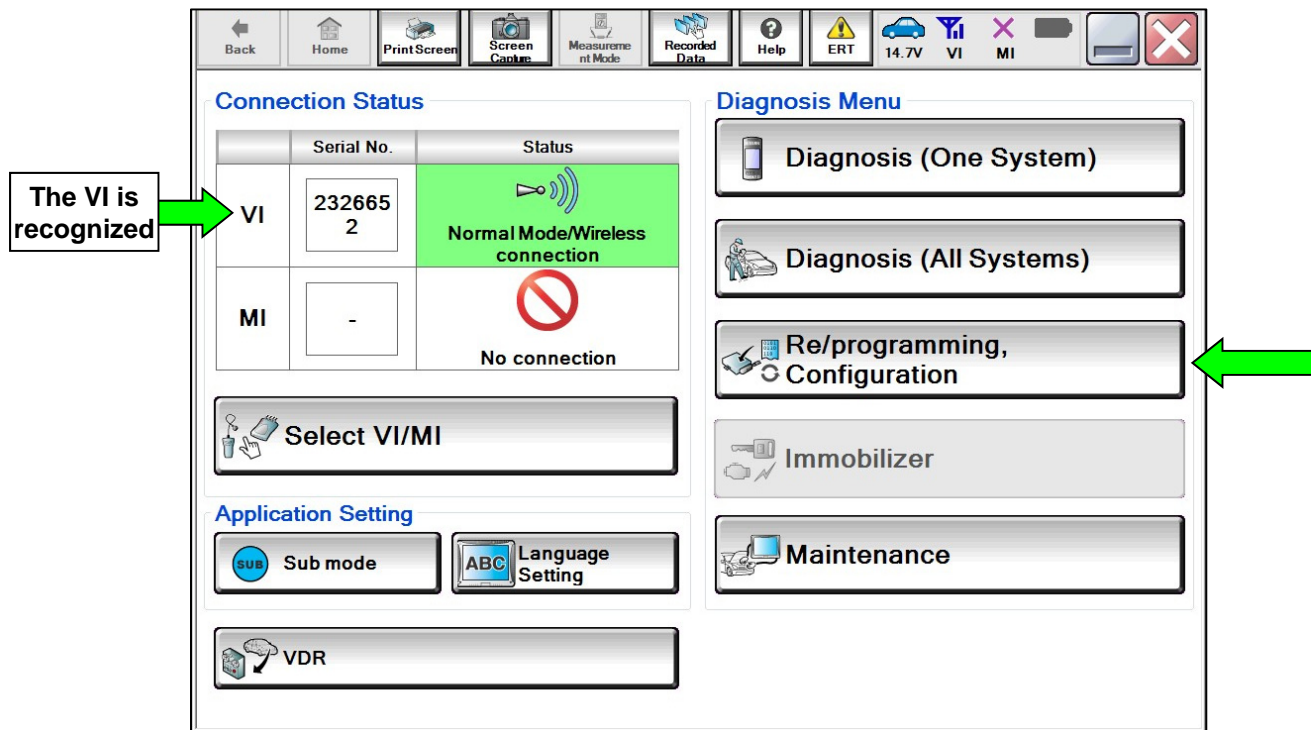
Back Home Print Screen Screen Capture Measurement Mode Recorded Data Help ERT 14.7V VI MI

Connection Status

| | Serial No. | Status |
|---|---|---|
| VI | 2326652 | Normal Mode/Wireless connection |
| MI | - | No connection |

The VI is recognized

Select VI/MI

Application Setting

SUB Sub mode

ABC Language Setting

VDR

Diagnosis Menu

Diagnosis (One System)

Diagnosis (All Systems)

Re/programming, Configuration

Immobilizer

Maintenance